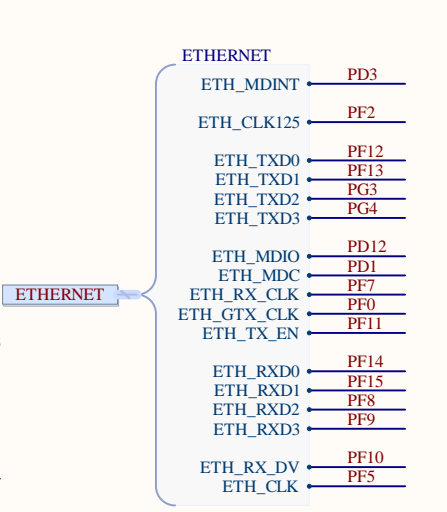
ETHERNET

ETHERNET

ETH_MDINT PD3
ETH_CLK125 PF2
ETH_TXD0 PF12
ETH_TXD1 PF13
ETH_TXD2 PG3
ETH_TXD3 PG4
ETH_MDIO PD12
ETH_MDC PD1
ETH_RX_CLK PF7
ETH_GTX_CLK PF0
ETH_TX_EN PF11
ETH_RXD0 PF14
ETH_RXD1 PF15
ETH_RXD2 PF8
ETH_RXD3 PF9
ETH_RX_DV PF10
ETH_CLK PF5